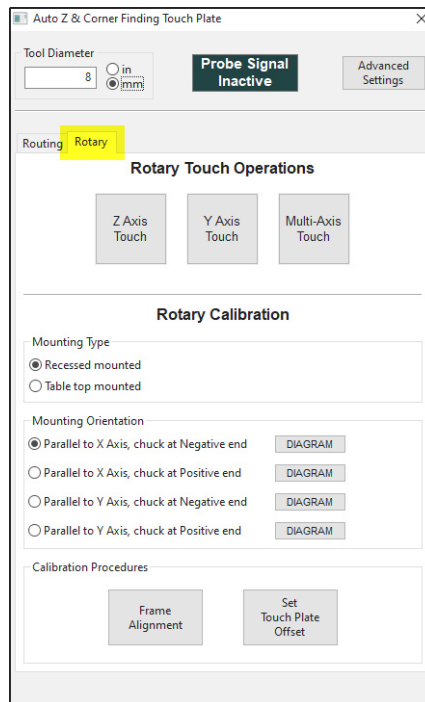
Auto Z & Corner Finding Touch Plate

Tool Diameter
8
in
mm

Probe Signal Inactive

Advanced Settings

Routing
Rotary

Rotary Touch Operations

Z Axis Touch

Y Axis Touch

Multi-Axis Touch

Rotary Calibration

Mounting Type
Recessed mounted
Table top mounted

Mounting Orientation
Parallel to X Axis, chuck at Negative end
DIAGRAM
Parallel to X Axis, chuck at Positive end
DIAGRAM
Parallel to Y Axis, chuck at Negative end
DIAGRAM
Parallel to Y Axis, chuck at Positive end
DIAGRAM

Calibration Procedures

Frame Alignment

Set Touch Plate Offset